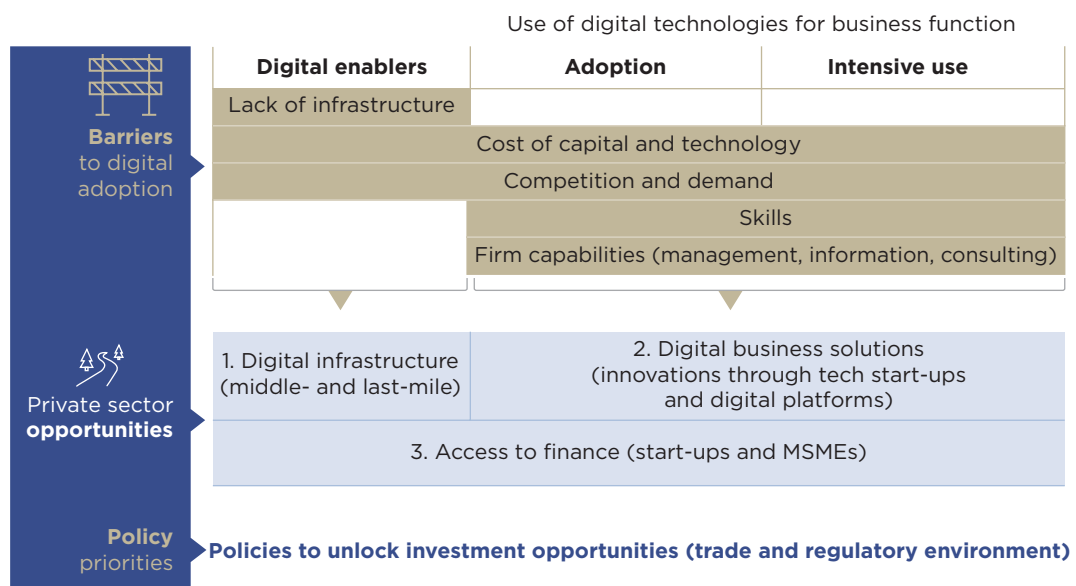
Use of digital technologies for business function

Barriers to digital adoption

| Digital enablers | Adoption | Intensive use |
|---|---|---|
| Lack of infrastructure | | |
| Cost of capital and technology | | |
| Competition and demand | | |
| | Skills | |
| | Firm capabilities (management, information, consulting) | |

Private sector opportunities

1. Digital infrastructure (middle- and last-mile)

2. Digital business solutions (innovations through tech start-ups and digital platforms)

3. Access to finance (start-ups and MSMEs)

Policy priorities

Policies to unlock investment opportunities (trade and regulatory environment)